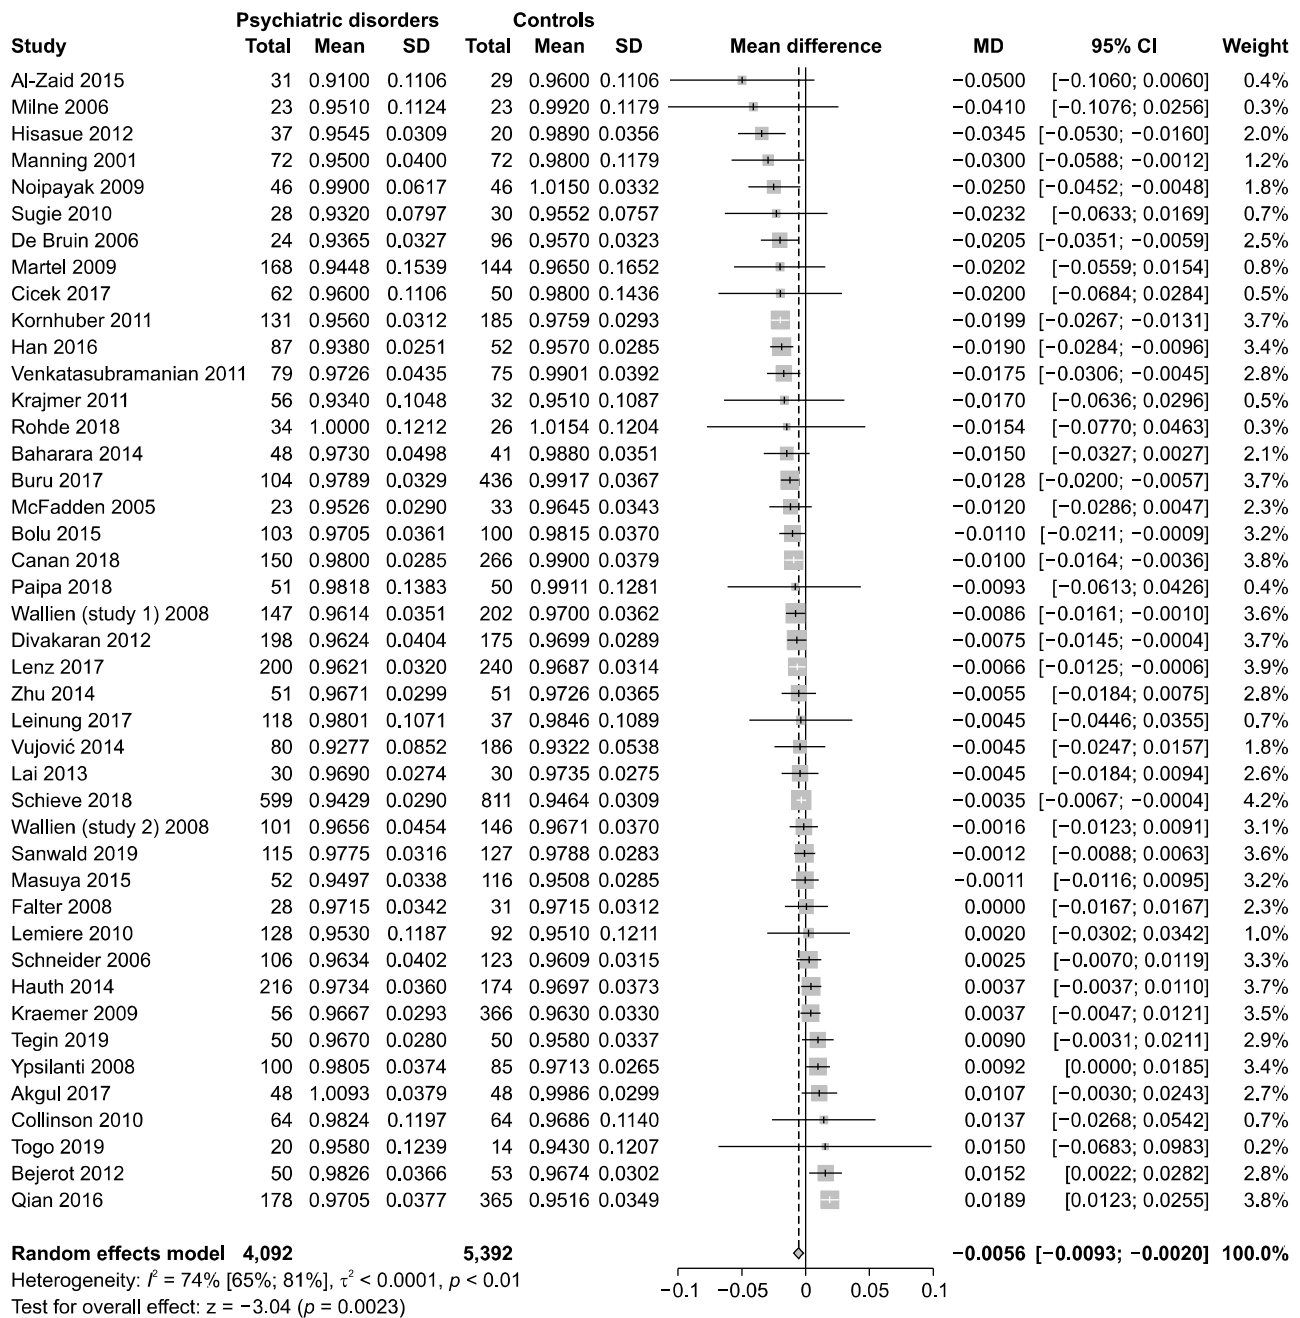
| Study | Psychiatric disorders Total | Mean | SD | Controls Total | Mean | SD | Mean difference | MD | 95% CI | Weight |
|---|---|---|---|---|---|---|---|---|---|---|
| Al-Zaid 2015 | 31 | 0.9100 | 0.1106 | 29 | 0.9600 | 0.1106 | | −0.0500 | [−0.1060; 0.0060] | 0.4% |
| Milne 2006 | 23 | 0.9510 | 0.1124 | 23 | 0.9920 | 0.1179 | | −0.0410 | [−0.1076; 0.0256] | 0.3% |
| Hisasue 2012 | 37 | 0.9545 | 0.0309 | 20 | 0.9890 | 0.0356 | | −0.0345 | [−0.0530; −0.0160] | 2.0% |
| Manning 2001 | 72 | 0.9500 | 0.0400 | 72 | 0.9800 | 0.1179 | | −0.0300 | [−0.0588; −0.0012] | 1.2% |
| Noipayak 2009 | 46 | 0.9900 | 0.0617 | 46 | 1.0150 | 0.0332 | | −0.0250 | [−0.0452; −0.0048] | 1.8% |
| Sugie 2010 | 28 | 0.9320 | 0.0797 | 30 | 0.9552 | 0.0757 | | −0.0232 | [−0.0633; 0.0169] | 0.7% |
| De Bruin 2006 | 24 | 0.9365 | 0.0327 | 96 | 0.9570 | 0.0323 | | −0.0205 | [−0.0351; −0.0059] | 2.5% |
| Martel 2009 | 168 | 0.9448 | 0.1539 | 144 | 0.9650 | 0.1652 | | −0.0202 | [−0.0559; 0.0154] | 0.8% |
| Cicek 2017 | 62 | 0.9600 | 0.1106 | 50 | 0.9800 | 0.1436 | | −0.0200 | [−0.0684; 0.0284] | 0.5% |
| Kornhuber 2011 | 131 | 0.9560 | 0.0312 | 185 | 0.9759 | 0.0293 | | −0.0199 | [−0.0267; −0.0131] | 3.7% |
| Han 2016 | 87 | 0.9380 | 0.0251 | 52 | 0.9570 | 0.0285 | | −0.0190 | [−0.0284; −0.0096] | 3.4% |
| Venkatasubramanian 2011 | 79 | 0.9726 | 0.0435 | 75 | 0.9901 | 0.0392 | | −0.0175 | [−0.0306; −0.0045] | 2.8% |
| Krajmer 2011 | 56 | 0.9340 | 0.1048 | 32 | 0.9510 | 0.1087 | | −0.0170 | [−0.0636; 0.0296] | 0.5% |
| Rohde 2018 | 34 | 1.0000 | 0.1212 | 26 | 1.0154 | 0.1204 | | −0.0154 | [−0.0770; 0.0463] | 0.3% |
| Baharara 2014 | 48 | 0.9730 | 0.0498 | 41 | 0.9880 | 0.0351 | | −0.0150 | [−0.0327; 0.0027] | 2.1% |
| Buru 2017 | 104 | 0.9789 | 0.0329 | 436 | 0.9917 | 0.0367 | | −0.0128 | [−0.0200; −0.0057] | 3.7% |
| McFadden 2005 | 23 | 0.9526 | 0.0290 | 33 | 0.9645 | 0.0343 | | −0.0120 | [−0.0286; 0.0047] | 2.3% |
| Bolu 2015 | 103 | 0.9705 | 0.0361 | 100 | 0.9815 | 0.0370 | | −0.0110 | [−0.0211; −0.0009] | 3.2% |
| Canan 2018 | 150 | 0.9800 | 0.0285 | 266 | 0.9900 | 0.0379 | | −0.0100 | [−0.0164; −0.0036] | 3.8% |
| Paipa 2018 | 51 | 0.9818 | 0.1383 | 50 | 0.9911 | 0.1281 | | −0.0093 | [−0.0613; 0.0426] | 0.4% |
| Wallien (study 1) 2008 | 147 | 0.9614 | 0.0351 | 202 | 0.9700 | 0.0362 | | −0.0086 | [−0.0161; −0.0010] | 3.6% |
| Divakaran 2012 | 198 | 0.9624 | 0.0404 | 175 | 0.9699 | 0.0289 | | −0.0075 | [−0.0145; −0.0004] | 3.7% |
| Lenz 2017 | 200 | 0.9621 | 0.0320 | 240 | 0.9687 | 0.0314 | | −0.0066 | [−0.0125; −0.0006] | 3.9% |
| Zhu 2014 | 51 | 0.9671 | 0.0299 | 51 | 0.9726 | 0.0365 | | −0.0055 | [−0.0184; 0.0075] | 2.8% |
| Leinung 2017 | 118 | 0.9801 | 0.1071 | 37 | 0.9846 | 0.1089 | | −0.0045 | [−0.0446; 0.0355] | 0.7% |
| Vujović 2014 | 80 | 0.9277 | 0.0852 | 186 | 0.9322 | 0.0538 | | −0.0045 | [−0.0247; 0.0157] | 1.8% |
| Lai 2013 | 30 | 0.9690 | 0.0274 | 30 | 0.9735 | 0.0275 | | −0.0045 | [−0.0184; 0.0094] | 2.6% |
| Schieve 2018 | 599 | 0.9429 | 0.0290 | 811 | 0.9464 | 0.0309 | | −0.0035 | [−0.0067; −0.0004] | 4.2% |
| Wallien (study 2) 2008 | 101 | 0.9656 | 0.0454 | 146 | 0.9671 | 0.0370 | | −0.0016 | [−0.0123; 0.0091] | 3.1% |
| Sanwald 2019 | 115 | 0.9775 | 0.0316 | 127 | 0.9788 | 0.0283 | | −0.0012 | [−0.0088; 0.0063] | 3.6% |
| Masuya 2015 | 52 | 0.9497 | 0.0338 | 116 | 0.9508 | 0.0285 | | −0.0011 | [−0.0116; 0.0095] | 3.2% |
| Falter 2008 | 28 | 0.9715 | 0.0342 | 31 | 0.9715 | 0.0312 | | 0.0000 | [−0.0167; 0.0167] | 2.3% |
| Lemiere 2010 | 128 | 0.9530 | 0.1187 | 92 | 0.9510 | 0.1211 | | 0.0020 | [−0.0302; 0.0342] | 1.0% |
| Schneider 2006 | 106 | 0.9634 | 0.0402 | 123 | 0.9609 | 0.0315 | | 0.0025 | [−0.0070; 0.0119] | 3.3% |
| Hauth 2014 | 216 | 0.9734 | 0.0360 | 174 | 0.9697 | 0.0373 | | 0.0037 | [−0.0037; 0.0110] | 3.7% |
| Kraemer 2009 | 56 | 0.9667 | 0.0293 | 366 | 0.9630 | 0.0330 | | 0.0037 | [−0.0047; 0.0121] | 3.5% |
| Tegin 2019 | 50 | 0.9670 | 0.0280 | 50 | 0.9580 | 0.0337 | | 0.0090 | [−0.0031; 0.0211] | 2.9% |
| Ypsilanti 2008 | 100 | 0.9805 | 0.0374 | 85 | 0.9713 | 0.0265 | | 0.0092 | [0.0000; 0.0185] | 3.4% |
| Akgul 2017 | 48 | 1.0093 | 0.0379 | 48 | 0.9986 | 0.0299 | | 0.0107 | [−0.0030; 0.0243] | 2.7% |
| Collinson 2010 | 64 | 0.9824 | 0.1197 | 64 | 0.9686 | 0.1140 | | 0.0137 | [−0.0268; 0.0542] | 0.7% |
| Togo 2019 | 20 | 0.9580 | 0.1239 | 14 | 0.9430 | 0.1207 | | 0.0150 | [−0.0683; 0.0983] | 0.2% |
| Bejerot 2012 | 50 | 0.9826 | 0.0366 | 53 | 0.9674 | 0.0302 | | 0.0152 | [0.0022; 0.0282] | 2.8% |
| Qian 2016 | 178 | 0.9705 | 0.0377 | 365 | 0.9516 | 0.0349 | | 0.0189 | [0.0123; 0.0255] | 3.8% |
| Random effects model | 4,092 | | | 5,392 | | | | −0.0056 | [−0.0093; −0.0020] | 100.0% |

Heterogeneity: $I^2$ = 74% [65%; 81%], $\tau^2$ < 0.0001, $p$ < 0.01
Test for overall effect: $z$ = −3.04 ($p$ = 0.0023)

−0.1 −0.05 0 0.05 0.1